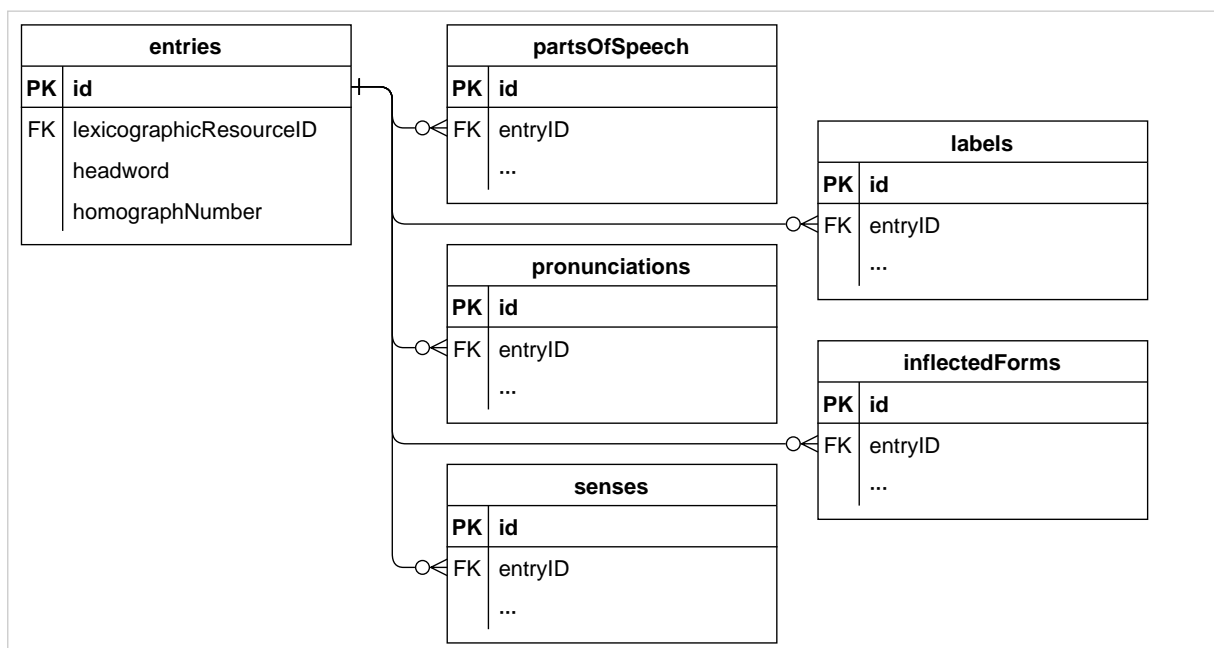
entries

| PK | id |
|---|---|
| FK | lexicographicResourceID |
| | headword |
| | homographNumber |

partsOfSpeech

| PK | id |
|---|---|
| FK | entryID |
| | ... |

labels

| PK | id |
|---|---|
| FK | entryID |
| | ... |

pronunciations

| PK | id |
|---|---|
| FK | entryID |
| | ... |

inflectedForms

| PK | id |
|---|---|
| FK | entryID |
| | ... |

senses

| PK | id |
|---|---|
| FK | entryID |
| | ... |